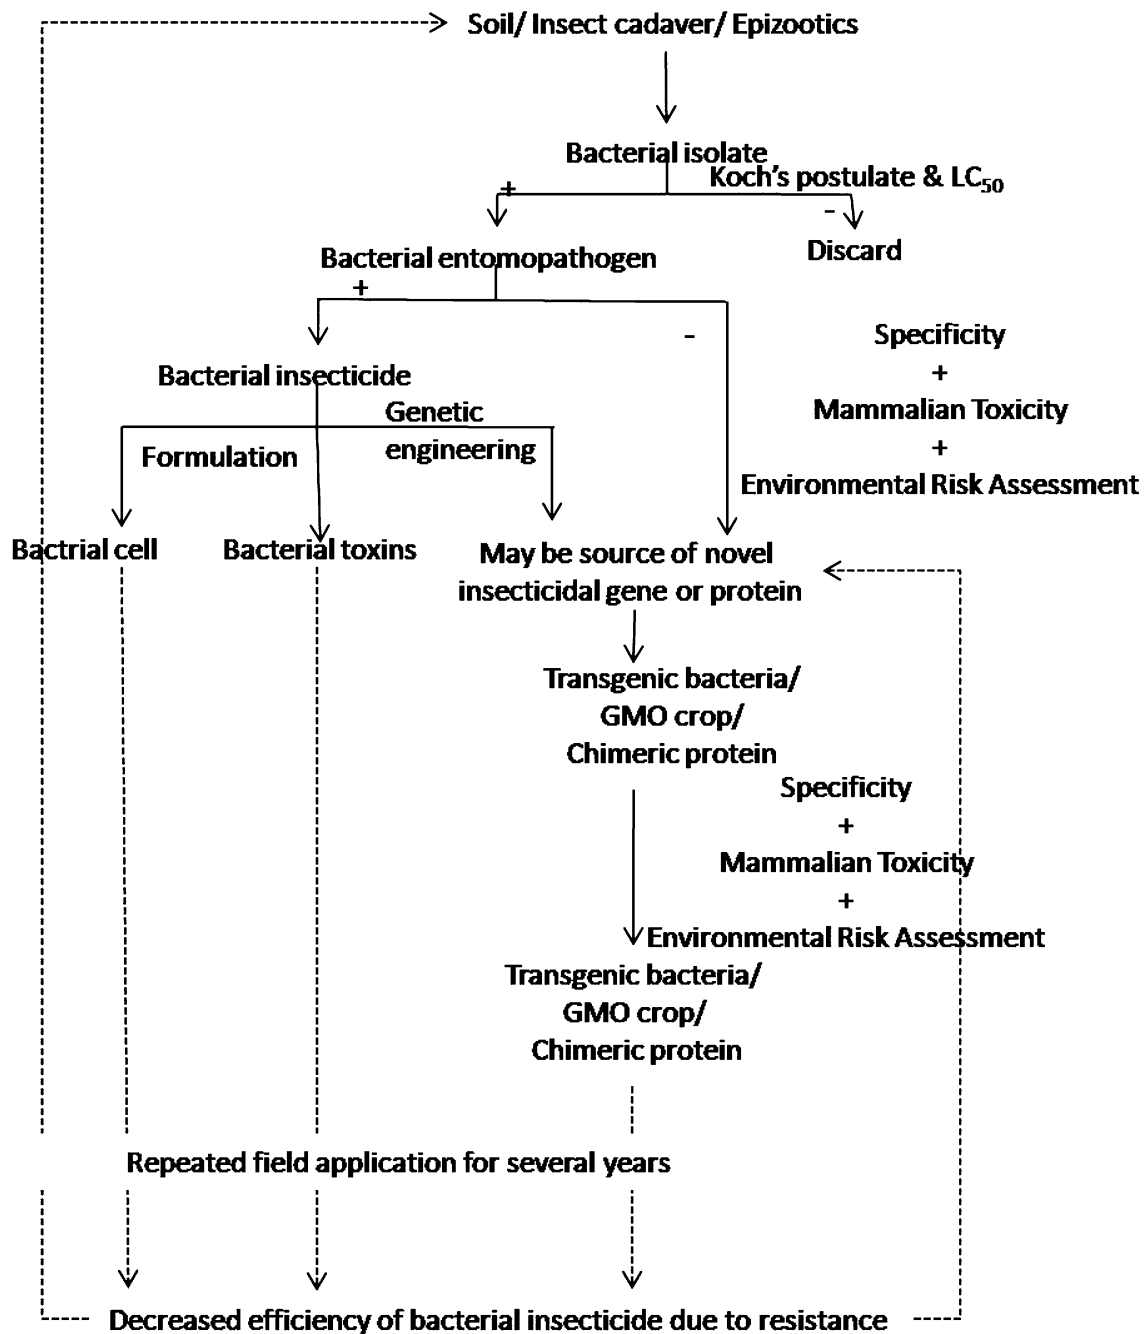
Soil/ Insect cadaver/ Epizootics

Bacterial isolate

Koch's postulate & $LC_{50}$

+

-

Bacterial entomopathogen

Discard

+

-

Bacterial insecticide

Specificity
+
Mammalian Toxicity
+
Environmental Risk Assessment

Formulation

Genetic engineering

Bactrial cell

Bacterial toxins

May be source of novel insecticidal gene or protein

Transgenic bacteria/ GMO crop/ Chimeric protein

Specificity
+
Mammalian Toxicity
+
Environmental Risk Assessment

Transgenic bacteria/ GMO crop/ Chimeric protein

Repeated field application for several years

Decreased efficiency of bacterial insecticide due to resistance